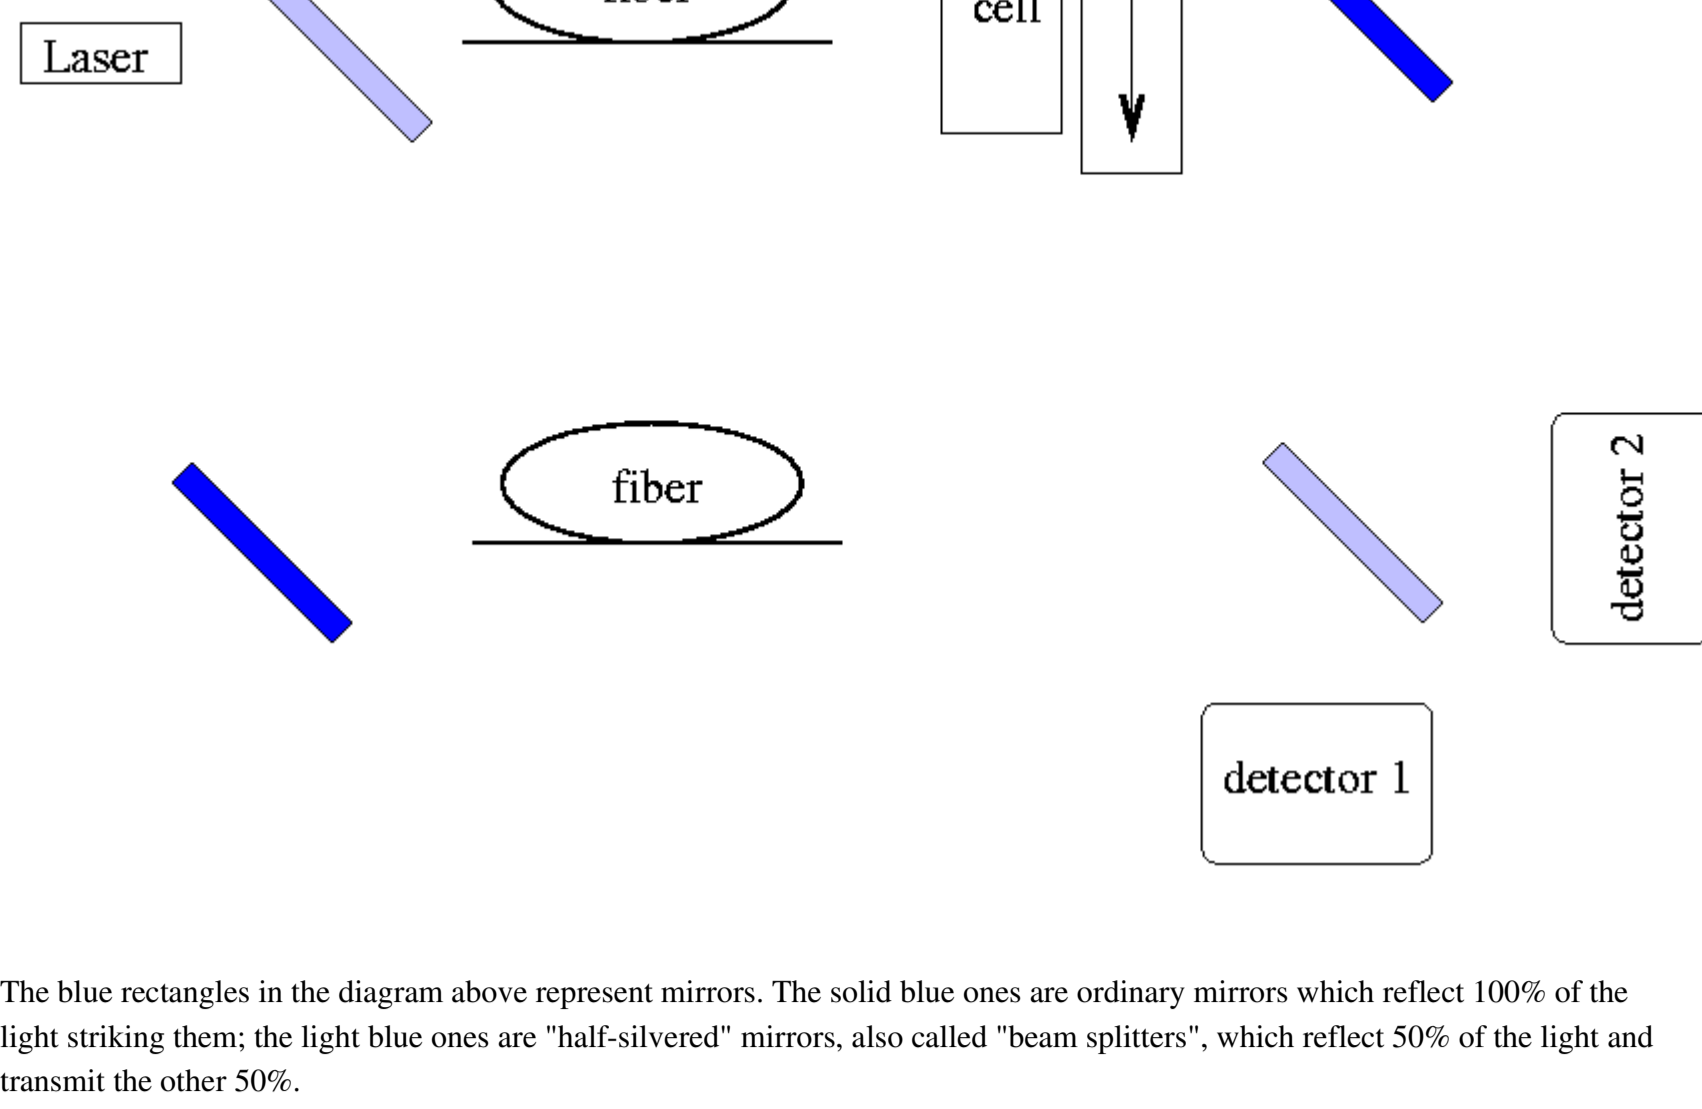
Laser

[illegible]

cell

fiber

detector 2

detector 1

The blue rectangles in the diagram above represent mirrors. The solid blue ones are ordinary mirrors which reflect 100% of the light striking them; the light blue ones are "half-silvered" mirrors, also called "beam splitters", which reflect 50% of the light and transmit the other 50%.